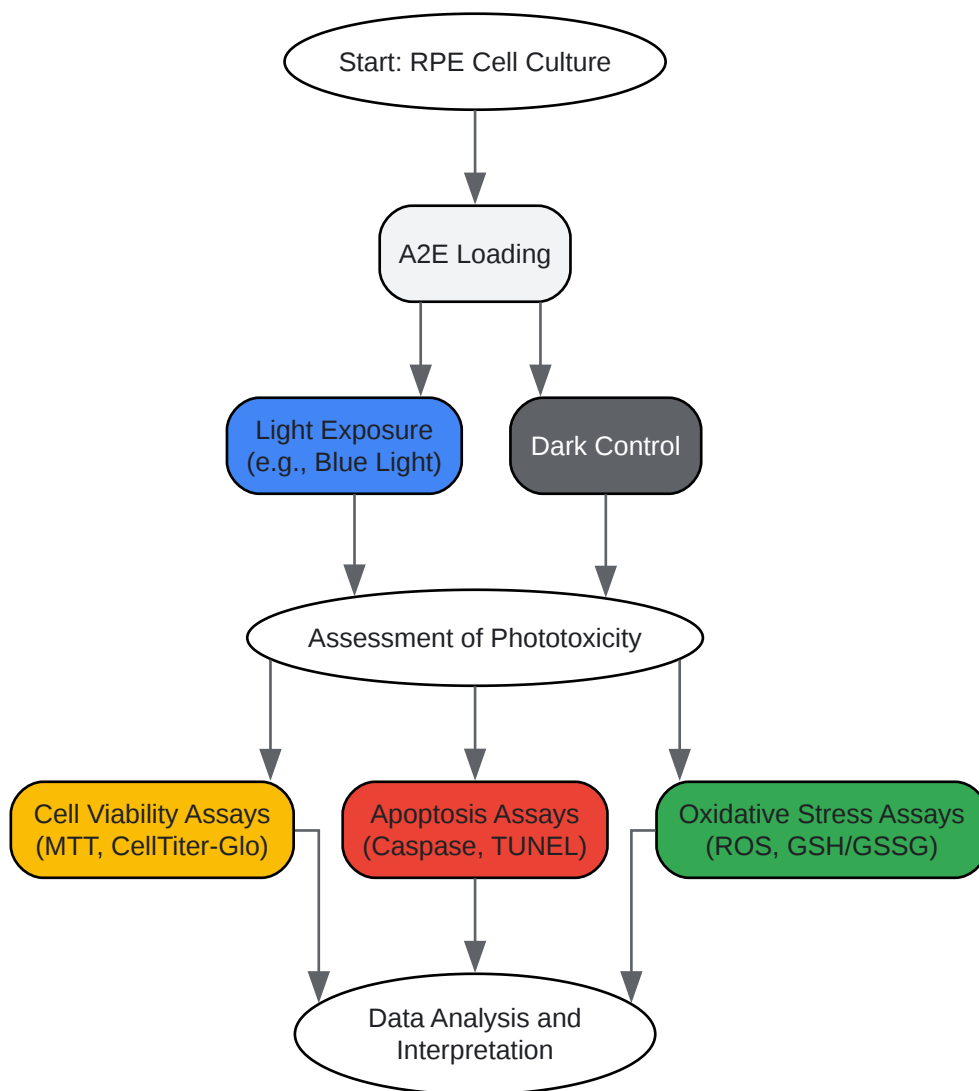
Start: RPE Cell Culture

A2E Loading

Light Exposure (e.g., Blue Light)

Dark Control

Assessment of Phototoxicity

Cell Viability Assays (MTT, CellTiter-Glo)

Apoptosis Assays (Caspase, TUNEL)

Oxidative Stress Assays (ROS, GSH/GSSG)

Data Analysis and Interpretation